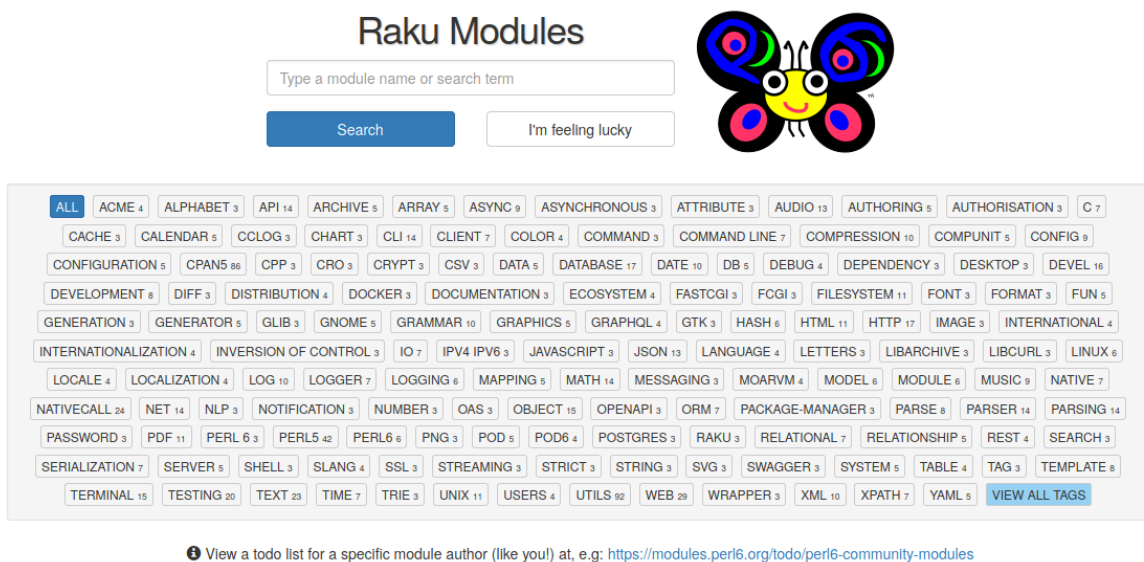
Raku Modules

Type a module name or search term

Search I'm feeling lucky

ALL ACME 4 ALPHABET 3 API 14 ARCHIVE 5 ARRAY 5 ASYNC 9 ASYNCHRONOUS 3 ATTRIBUTE 3 AUDIO 13 AUTHORING 5 AUTHORISATION 3 C 7 CACHE 3 CALENDAR 5 CCLOG 3 CHART 3 CLI 14 CLIENT 7 COLOR 4 COMMAND 3 COMMAND LINE 7 COMPRESSION 10 COMPUNIT 5 CONFIG 9 CONFIGURATION 5 CPAN5 86 CPP 3 CRO 3 CRYPT 3 CSV 3 DATA 5 DATABASE 17 DATE 10 DB 5 DEBUG 4 DEPENDENCY 3 DESKTOP 3 DEVEL 16 DEVELOPMENT 8 DIFF 3 DISTRIBUTION 4 DOCKER 3 DOCUMENTATION 3 ECOSYSTEM 4 FASTCGI 3 FCGI 3 FILESYSTEM 11 FONT 3 FORMAT 3 FUN 5 GENERATION 3 GENERATOR 5 GLIB 3 GNOME 5 GRAMMAR 10 GRAPHICS 5 GRAPHQL 4 GTK 3 HASH 6 HTML 11 HTTP 17 IMAGE 3 INTERNATIONAL 4 INTERNATIONALIZATION 4 INVERSION OF CONTROL 3 IO 7 IPV4 IPV6 3 JAVASCRIPT 3 JSON 13 LANGUAGE 4 LETTERS 3 LIBARCHIVE 3 LIBCURL 3 LINUX 6 LOCALE 4 LOCALIZATION 4 LOG 10 LOGGER 7 LOGGING 6 MAPPING 5 MATH 14 MESSAGING 3 MOARVM 4 MODEL 6 MODULE 6 MUSIC 9 NATIVE 7 NATIVECALL 24 NET 14 NLP 3 NOTIFICATION 3 NUMBER 3 OAS 3 OBJECT 15 OPENAPI 3 ORM 7 PACKAGE-MANAGER 3 PARSE 8 PARSER 14 PARSING 14 PASSWORD 3 PDF 11 PERL 6 3 PERL5 42 PERL6 6 PNG 3 POD 5 POD6 4 POSTGRES 3 RAKU 3 RELATIONAL 7 RELATIONSHIP 5 REST 4 SEARCH 3 SERIALIZATION 7 SERVER 5 SHELL 3 SLANG 4 SSL 3 STREAMING 3 STRICT 3 STRING 3 SVG 3 SWAGGER 3 SYSTEM 5 TABLE 4 TAG 3 TEMPLATE 8 TERMINAL 15 TESTING 20 TEXT 23 TIME 7 TRIE 3 UNIX 11 USERS 4 UTILS 92 WEB 29 WRAPPER 3 XML 10 XPATH 7 YAML 5 VIEW ALL TAGS

View a todo list for a specific module author (like you!) at, e.g: https://modules.perl6.org/todo/perl6-community-modules